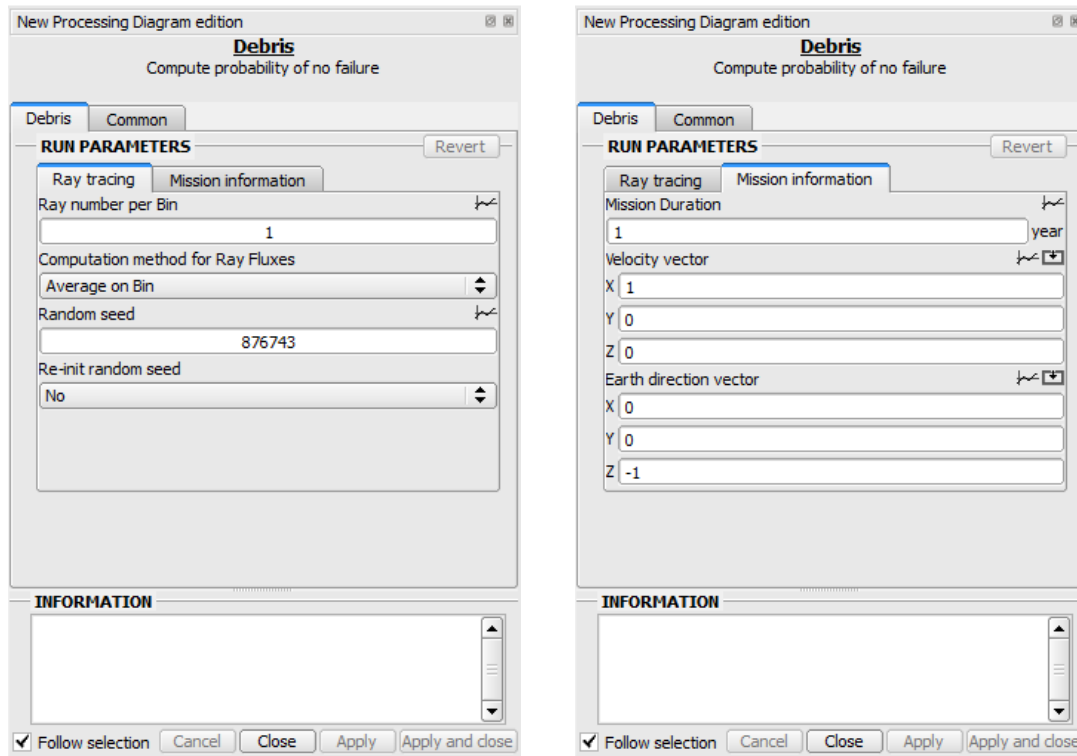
New Processing Diagram edition

**Debris**

Compute probability of no failure

Debris | Common

RUN PARAMETERS

Revert

Ray tracing | Mission information

Ray number per Bin

1

Computation method for Ray Fluxes

Average on Bin

Random seed

876743

Re-init random seed

No

INFORMATION

Follow selection | Cancel | Close | Apply | Apply and close

New Processing Diagram edition

**Debris**

Compute probability of no failure

Debris | Common

RUN PARAMETERS

Revert

Ray tracing | Mission information

Mission Duration

1 year

Velocity vector

X 1

Y 0

Z 0

Earth direction vector

X 0

Y 0

Z -1

INFORMATION

Follow selection | Cancel | Close | Apply | Apply and close